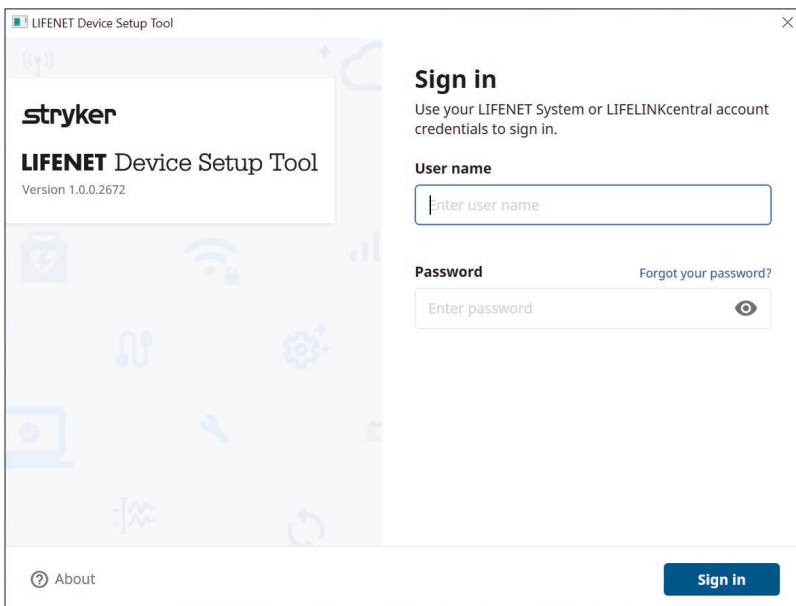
LIFENET Device Setup Tool

stryker

LIFENET Device Setup Tool
Version 1.0.0.2672

Sign in
Use your LIFENET System or LIFELINKcentral account credentials to sign in.

User name
Enter user name

Password
Forgot your password?
Enter password

About

Sign in